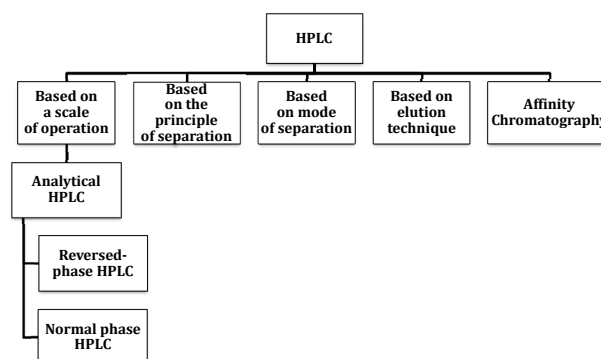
HPLC

Based on a scale of operation

Based on the principle of separation

Based on mode of separation

Based on elution technique

Affinity Chromatography

Analytical HPLC

Reversed-phase HPLC

Normal phase HPLC